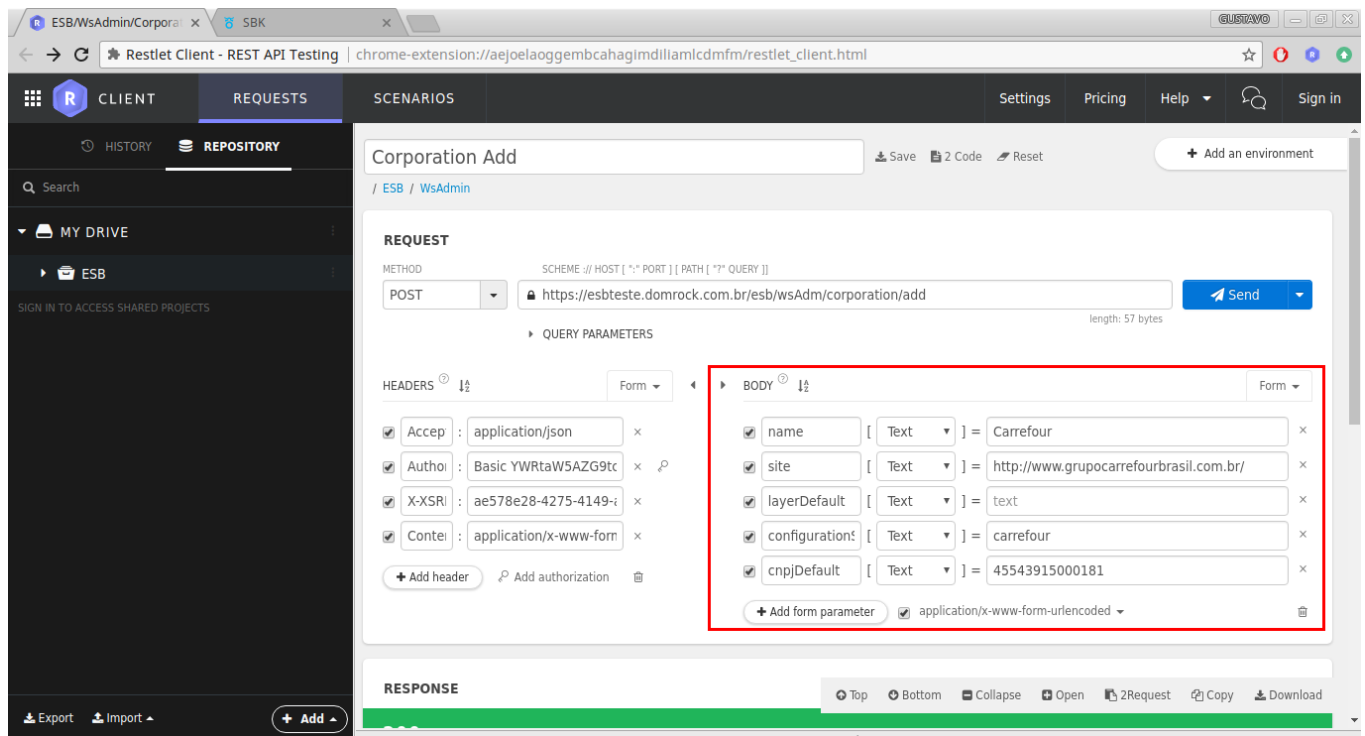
ESB/WsAdmin/Corpora ×
SBK ×
GUSTAVO

Restlet Client - REST API Testing | chrome-extension://aejoelaoggembcahagimdiliamlcdmfm/restlet_client.html

CLIENT
REQUESTS
SCENARIOS
Settings
Pricing
Help
Sign in

HISTORY
REPOSITORY
Search
MY DRIVE
ESB
SIGN IN TO ACCESS SHARED PROJECTS

Corporation Add
Save
2 Code
Reset
Add an environment
/ ESB / WsAdmin

REQUEST
METHOD
SCHEME :// HOST [ ":" PORT ] [ PATH [ "?" QUERY ]]
POST
https://esbteste.domrock.com.br/esb/wsAdm/corporation/add
Send
length: 57 bytes
QUERY PARAMETERS

HEADERS
Form

| Accep | : | application/json | × |
|---|---|---|---|
| Author | : | Basic YWRtaW5AZG9tc | × |
| X-XSRI | : | ae578e28-4275-4149-a | × |
| Conter | : | application/x-www-forn | × |

Add header
Add authorization

BODY
Form

| name | [ | Text | ] = | Carrefour | × |
|---|---|---|---|---|---|
| site | [ | Text | ] = | http://www.grupocarrefourbrasil.com.br/ | × |
| layerDefault | [ | Text | ] = | text | × |
| configurations | [ | Text | ] = | carrefour | × |
| cnpjDefault | [ | Text | ] = | 45543915000181 | × |

Add form parameter
application/x-www-form-urlencoded

RESPONSE
Top
Bottom
Collapse
Open
2Request
Copy
Download

Export
Import
Add